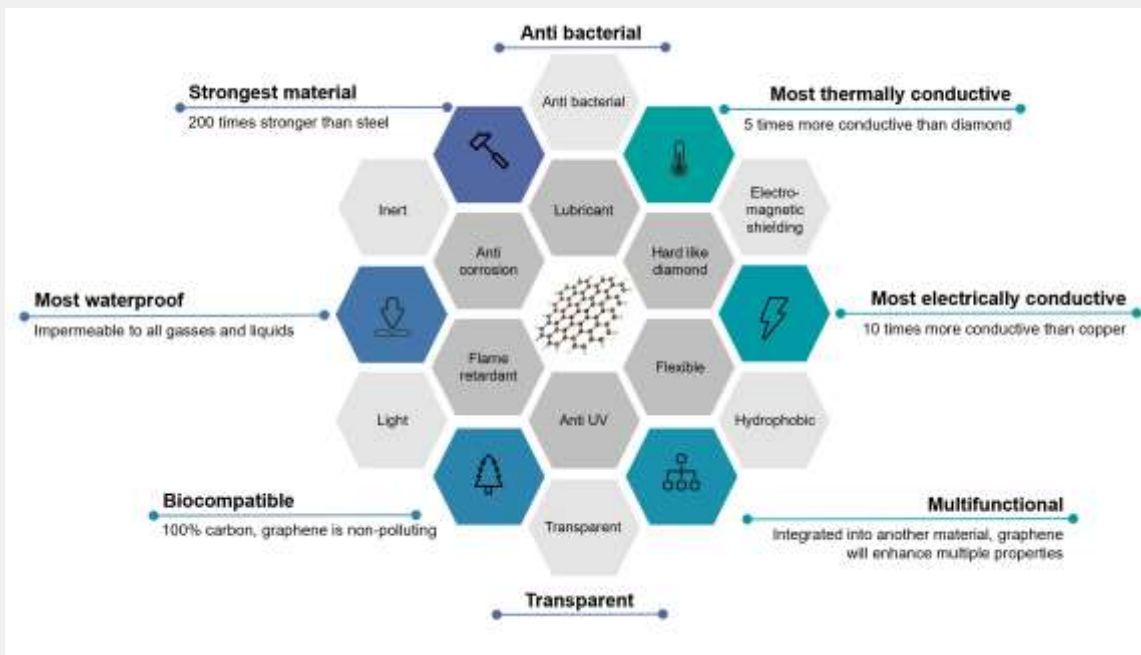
Anti bacterial

Strongest material
200 times stronger than steel

Most thermally conductive
5 times more conductive than diamond

Anti bacterial

Inert

Lubricant

Electro-magnetic shielding

Anti corrosion

Hard like diamond

Most waterproof
Impermeable to all gasses and liquids

Most electrically conductive
10 times more conductive than copper

Flame retardant

Flexible

Light

Anti UV

Hydrophobic

Biocompatible
100% carbon, graphene is non-polluting

Transparent

Multifunctional
Integrated into another material, graphene will enhance multiple properties

Transparent